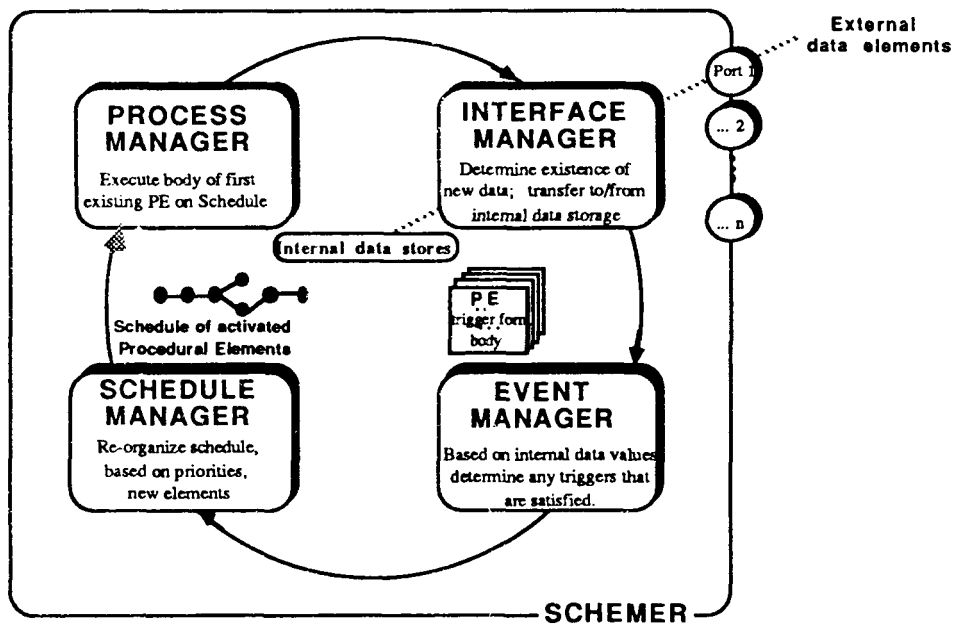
External data elements

Port 1

... 2

... n

PROCESS MANAGER

Execute body of first existing PE on Schedule

INTERFACE MANAGER

Determine existence of new data; transfer to/from internal data storage

Internal data stores

P E
trigger form
body

Schedule of activated Procedural Elements

SCHEDULE MANAGER

Re-organize schedule, based on priorities, new elements

EVENT MANAGER

Based on internal data values determine any triggers that are satisfied.

SCHEMER